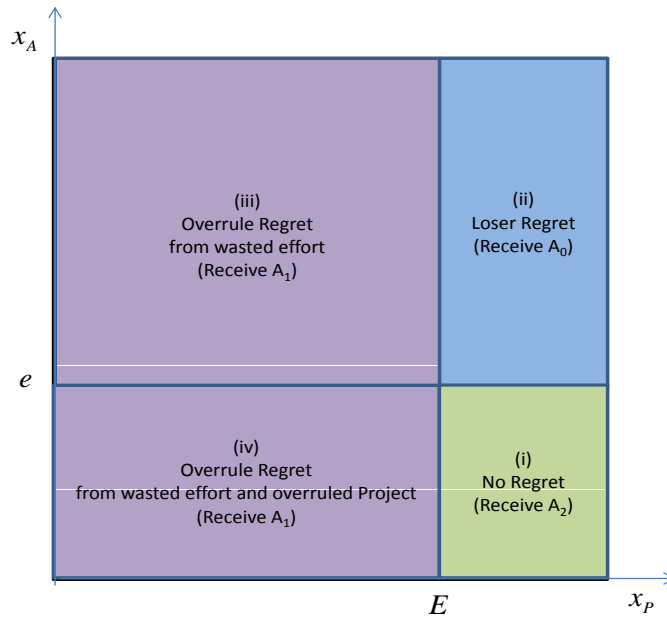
$x_A$

(iii)
Overrule Regret
from wasted effort
(Receive $A_1$)

(ii)
Loser Regret
(Receive $A_0$)

$e$

(iv)
Overrule Regret
from wasted effort and overruled Project
(Receive $A_1$)

(i)
No Regret
(Receive $A_2$)

$E$

$x_P$